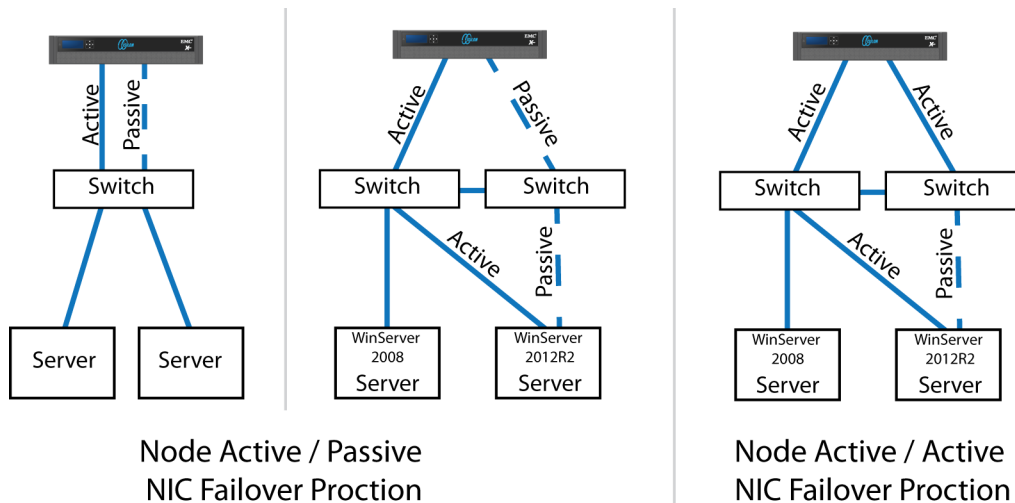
EMC

Active

Passive

Switch

Server

Server

EMC

Active

Passive

Switch

Switch

Active

Passive

WinServer 2008 Server

WinServer 2012R2 Server

EMC

Active

Active

Switch

Switch

Active

Passive

WinServer 2008 Server

WinServer 2012R2 Server

Node Active / Passive NIC Failover Proction

Node Active / Active NIC Failover Proction